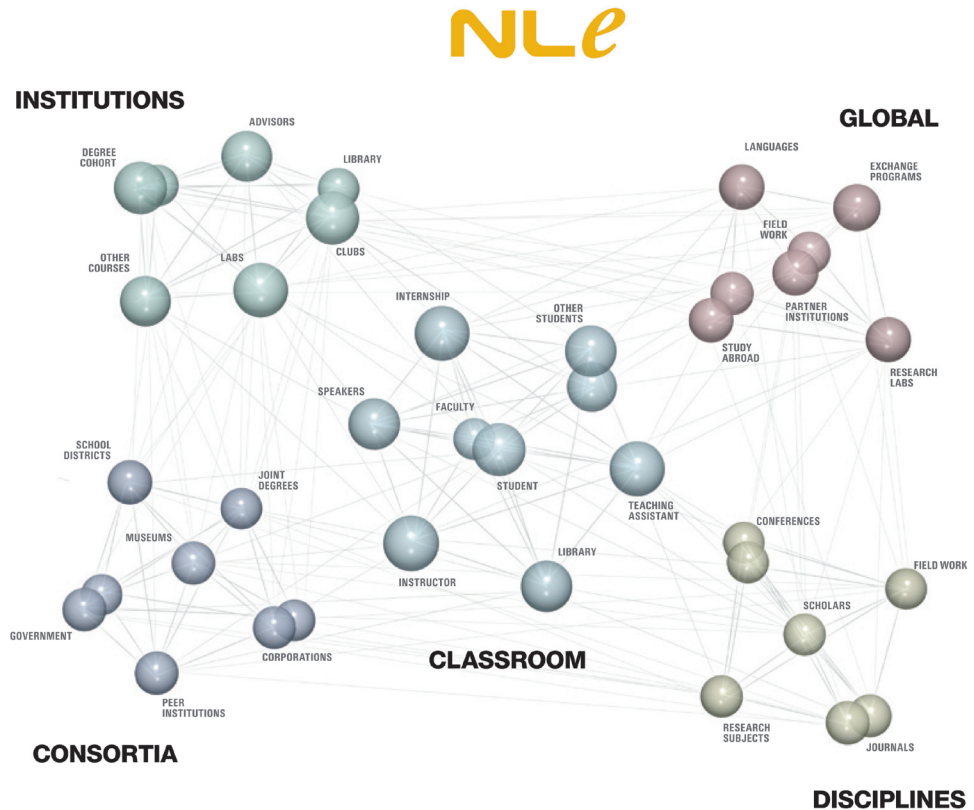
NLe

INSTITUTIONS

ADVISORS

DEGREE COHORT

LIBRARY

CLUBS

OTHER COURSES

LABS

GLOBAL

LANGUAGES

EXCHANGE PROGRAMS

FIELD WORK

PARTNER INSTITUTIONS

STUDY ABROAD

RESEARCH LABS

INTERNSHIP

OTHER STUDENTS

SPEAKERS

FACULTY

STUDENT

TEACHING ASSISTANT

INSTRUCTOR

LIBRARY

CLASSROOM

SCHOOL DISTRICTS

JOINT DEGREES

MUSEUMS

GOVERNMENT

CORPORATIONS

PEER INSTITUTIONS

CONSORTIA

CONFERENCES

FIELD WORK

SCHOLARS

RESEARCH SUBJECTS

JOURNALS

DISCIPLINES